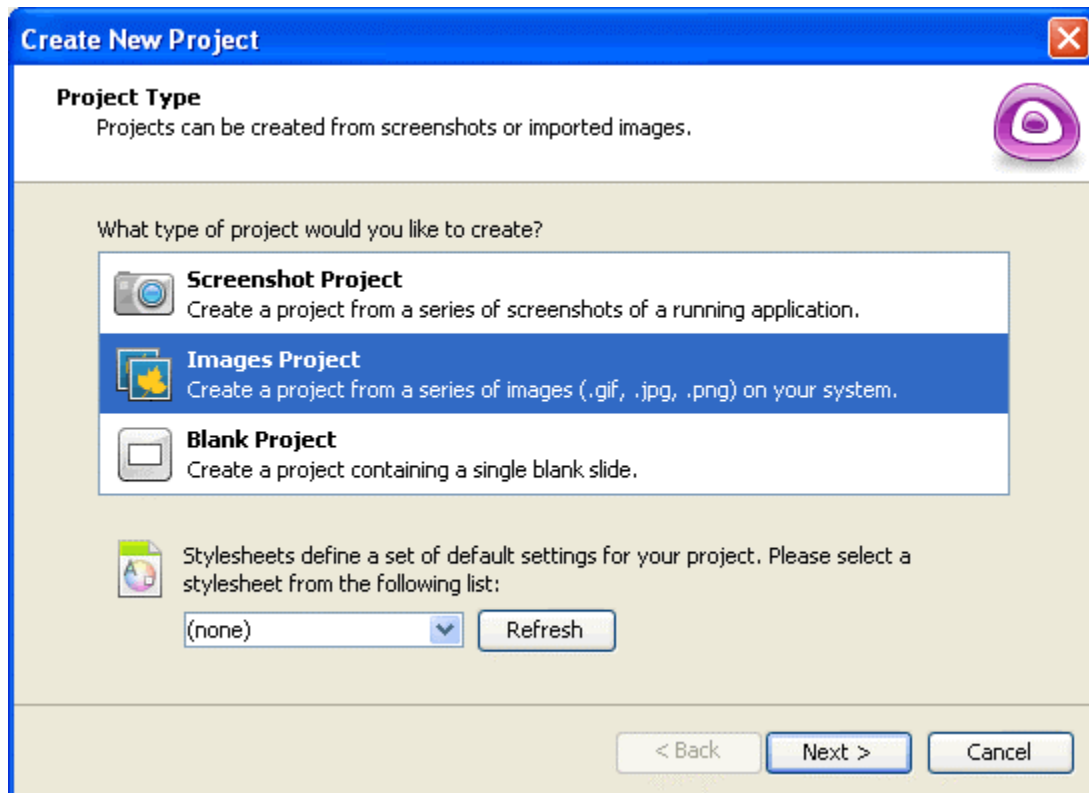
Create New Project

Project Type
Projects can be created from screenshots or imported images.

What type of project would you like to create?

Screenshot Project
Create a project from a series of screenshots of a running application.

Images Project
Create a project from a series of images (.gif, .jpg, .png) on your system.

Blank Project
Create a project containing a single blank slide.

Stylesheets define a set of default settings for your project. Please select a stylesheet from the following list:

(none)

Refresh

< Back

Next >

Cancel